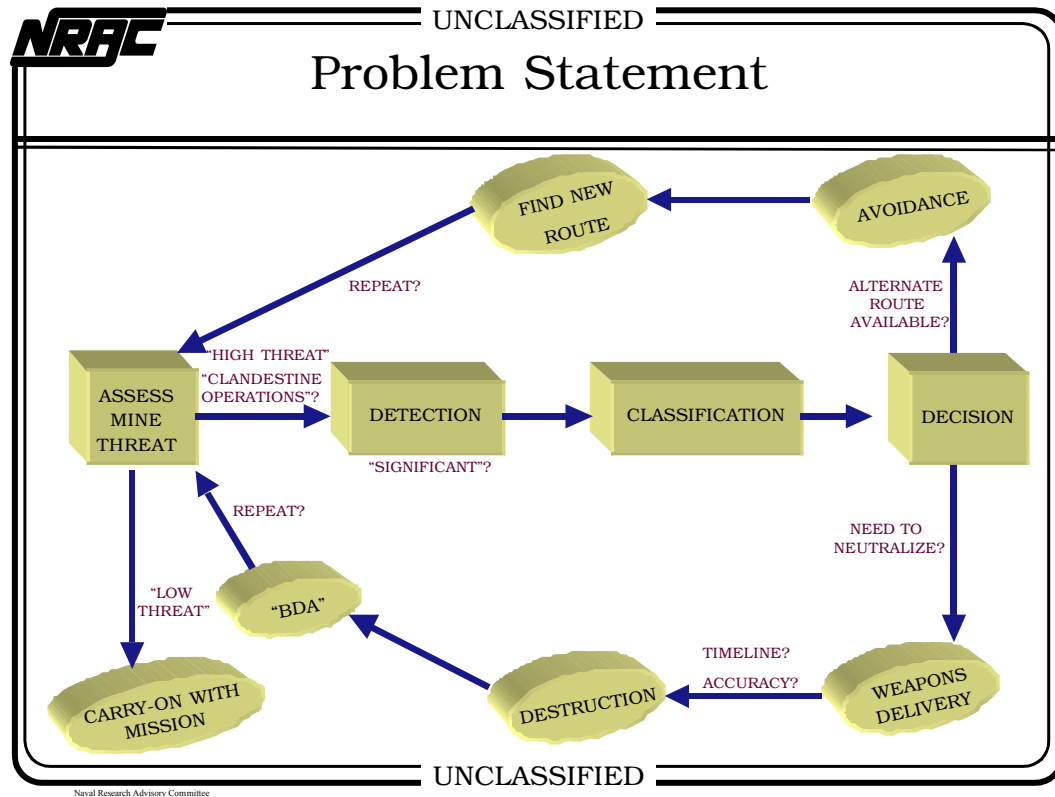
NRAC

UNCLASSIFIED

Problem Statement

FIND NEW ROUTE

AVOIDANCE

REPEAT?

ALTERNATE ROUTE AVAILABLE?

"HIGH THREAT"

"CLANDESTINE OPERATIONS"?

ASSESS MINE THREAT

DETECTION

CLASSIFICATION

DECISION

"SIGNIFICANT"?

REPEAT?

NEED TO NEUTRALIZE?

"LOW THREAT"

"BDA"

TIMELINE?

ACCURACY?

CARRY-ON WITH MISSION

DESTRUCTION

WEAPONS DELIVERY

UNCLASSIFIED

Naval Research Advisory Committee